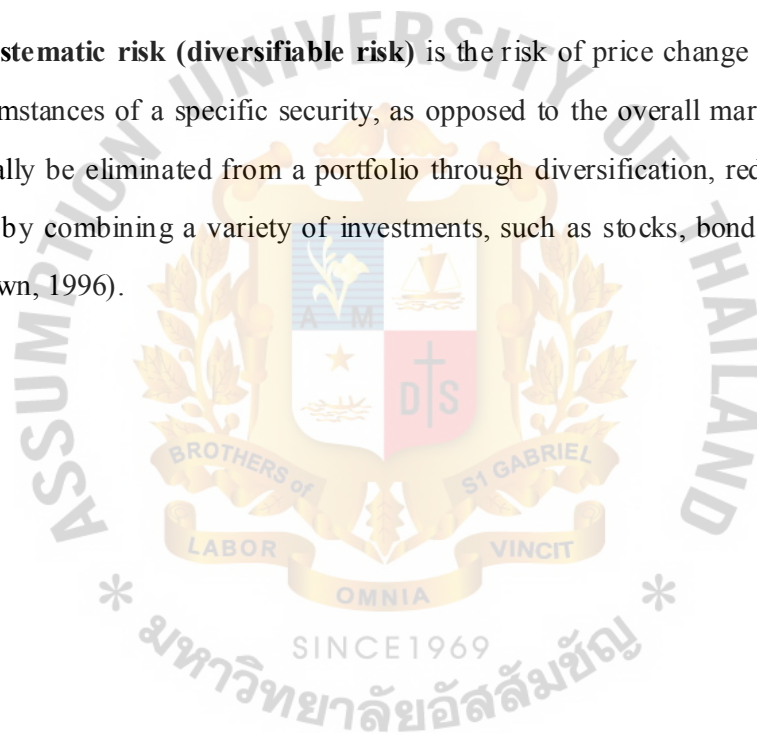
stematic risk (diversifiable risk) is the risk of price change mstances of a specific security, as opposed to the overall mar ally be eliminated from a portfolio through diversification, red by combining a variety of investments, such as stocks, bond wn, 1996).

UNIVERSITY OF THAILAND
ASSUMPTION
A M
D S
BROTHERS of ST GABRIEL
LABOR VINCIT
OMNIA
SINCE1969
มหาวิทยาลัยอัสสัมชัญ